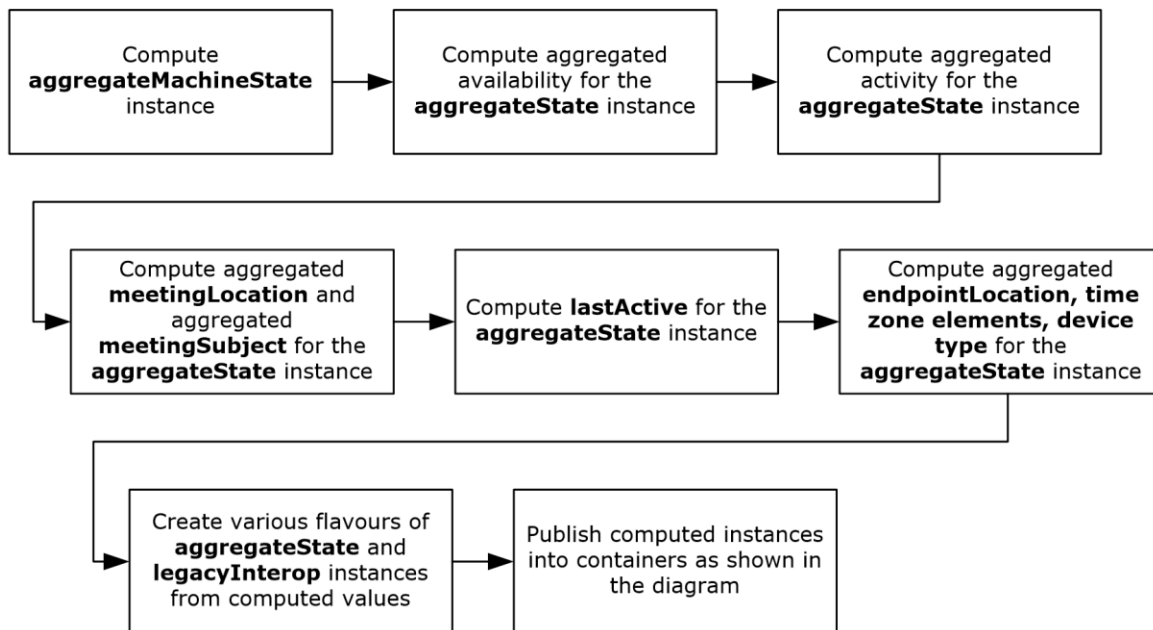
Compute **aggregateMachineState** instance

Compute aggregated availability for the **aggregateState** instance

Compute aggregated activity for the **aggregateState** instance

Compute aggregated **meetingLocation** and aggregated **meetingSubject** for the **aggregateState** instance

Compute **lastActive** for the **aggregateState** instance

Compute aggregated **endpointLocation, time zone elements, device type** for the **aggregateState** instance

Create various flavours of **aggregateState** and **legacyInterop** instances from computed values

Publish computed instances into containers as shown in the diagram